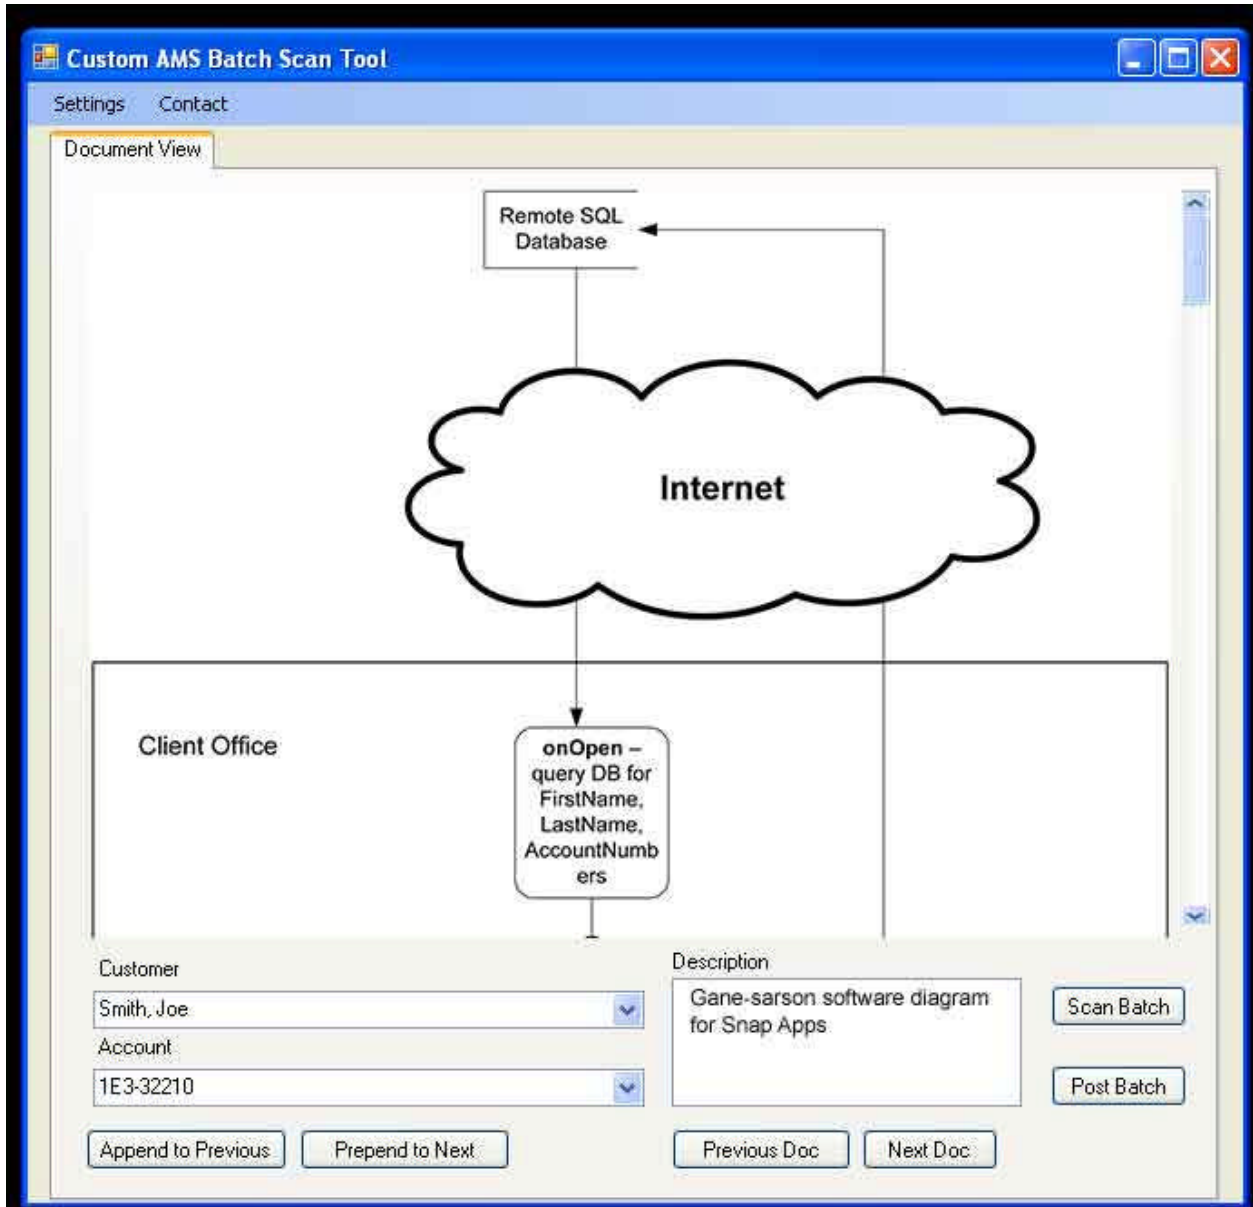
Custom AMS Batch Scan Tool

Settings Contact

Document View

Remote SQL Database

Internet

Client Office

**onOpen** – query DB for FirstName, LastName, AccountNumbers

Customer

Smith, Joe

Account

1E3-32210

Description

Gane-sarson software diagram for Snap Apps

Scan Batch

Post Batch

Append to Previous

Prepend to Next

Previous Doc

Next Doc